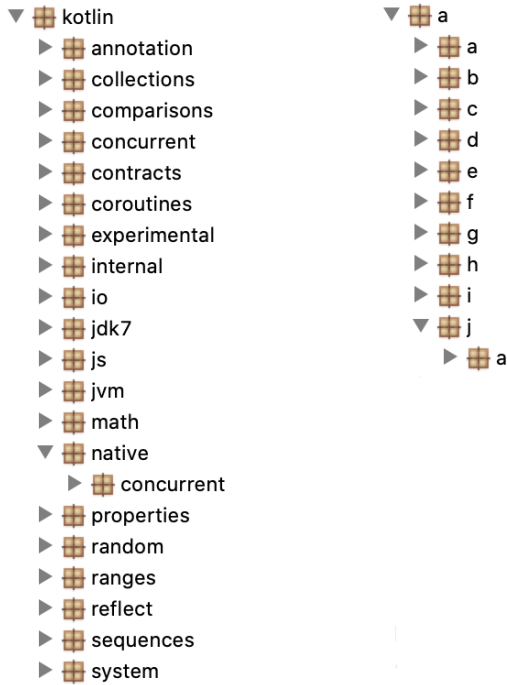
kotlin
annotation
collections
comparisons
concurrent
contracts
coroutines
experimental
internal
io
jdk7
js
jvm
math
native
concurrent
properties
random
ranges
reflect
sequences
system

a
a
b
c
d
e
f
g
h
i
j
a